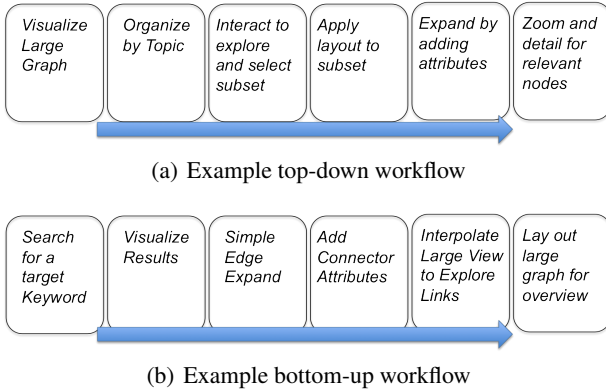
Visualize Large Graph

Organize by Topic

Interact to explore and select subset

Apply layout to subset

Expand by adding attributes

Zoom and detail for relevant nodes

(a) Example top-down workflow

Search for a target Keyword

Visualize Results

Simple Edge Expand

Add Connector Attributes

Interpolate Large View to Explore Links

Lay out large graph for overview

(b) Example bottom-up workflow